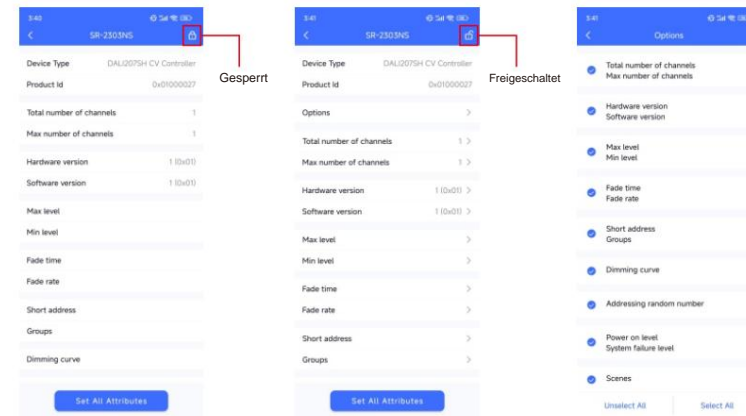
3:40

SR-2303NS

Gesperrt

Device Type DALI207SH CV Controller
Product Id 0x01000027

Total number of channels 1
Max number of channels 1

Hardware version 1 (0x01)
Software version 1 (0x01)

Max level
Min level

Fade time
Fade rate

Short address
Groups

Dimming curve

Set All Attributes

3:41

SR-2303NS

Freigeschaltet

Device Type DALI207SH CV Controller
Product Id 0x01000027

Options >

Total number of channels 1 >
Max number of channels 1 >

Hardware version 1 (0x01) >
Software version 1 (0x01) >

Max level >
Min level >

Fade time >
Fade rate >

Short address >
Groups >

Set All Attributes

3:41

Options

Total number of channels
Max number of channels

Hardware version
Software version

Max level
Min level

Fade time
Fade rate

Short address
Groups

Dimming curve

Addressing random number

Power on level
System failure level

Scenes

Unselect All Select All